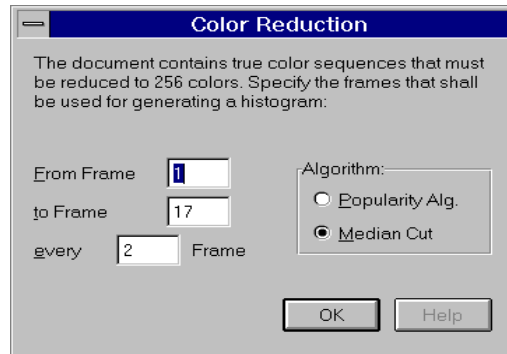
Color Reduction

The document contains true color sequences that must be reduced to 256 colors. Specify the frames that shall be used for generating a histogram:

From Frame 1

to Frame 17

every 2 Frame

Algorithm:

Popularity Alg.

Median Cut

OK

Help